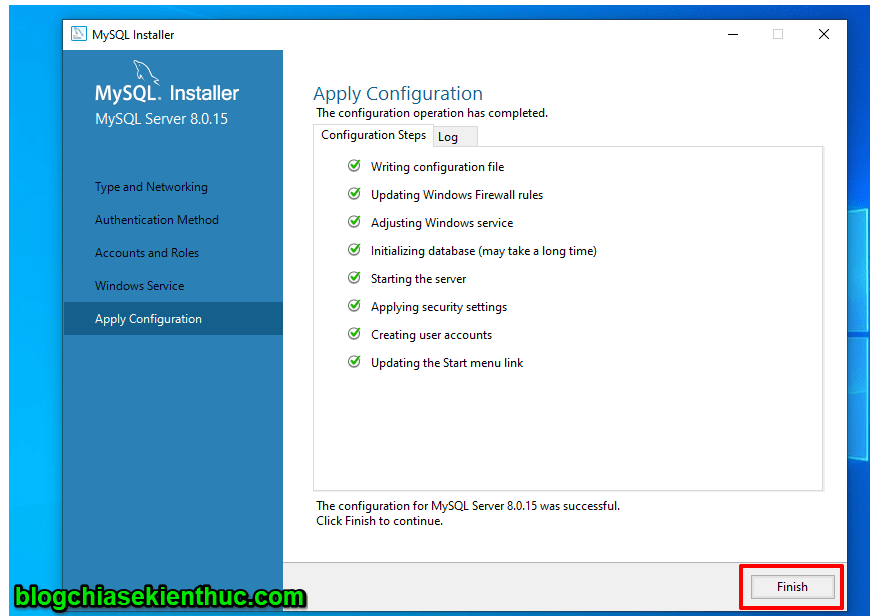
MySQL Installer

MySQL. Installer
MySQL Server 8.0.15

Type and Networking
Authentication Method
Accounts and Roles
Windows Service
Apply Configuration

Apply Configuration
The configuration operation has completed.

Configuration Steps | Log

Writing configuration file
Updating Windows Firewall rules
Adjusting Windows service
Initializing database (may take a long time)
Starting the server
Applying security settings
Creating user accounts
Updating the Start menu link

The configuration for MySQL Server 8.0.15 was successful.
Click Finish to continue.

Finish

blogchiasekienthuc.com